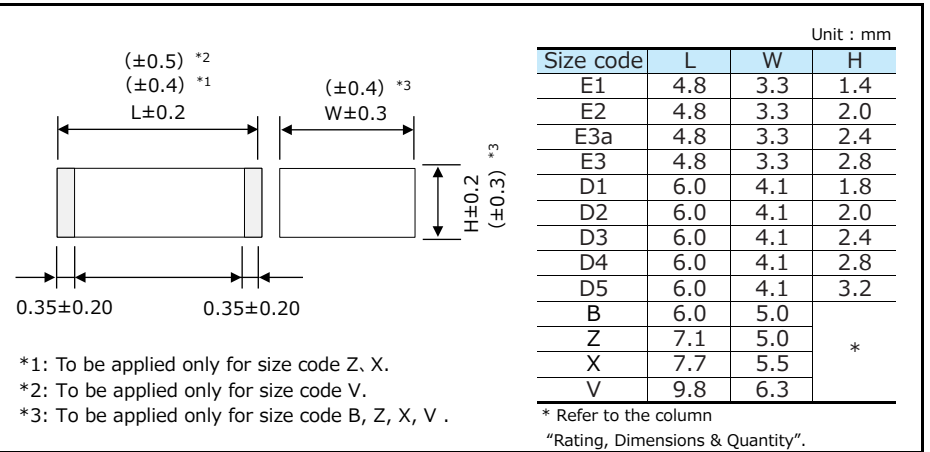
(±0.5) *2
(±0.4) *1
L±0.2

(±0.4) *3
W±0.3

H±0.2
(±0.3) *3

0.35±0.20
0.35±0.20

*1: To be applied only for size code Z、X.
*2: To be applied only for size code V.
*3: To be applied only for size code B, Z, X, V .

Unit : mm

| Size code | L | W | H |
|---|---|---|---|
| E1 | 4.8 | 3.3 | 1.4 |
| E2 | 4.8 | 3.3 | 2.0 |
| E3a | 4.8 | 3.3 | 2.4 |
| E3 | 4.8 | 3.3 | 2.8 |
| D1 | 6.0 | 4.1 | 1.8 |
| D2 | 6.0 | 4.1 | 2.0 |
| D3 | 6.0 | 4.1 | 2.4 |
| D4 | 6.0 | 4.1 | 2.8 |
| D5 | 6.0 | 4.1 | 3.2 |
| B | 6.0 | 5.0 | * |
| Z | 7.1 | 5.0 | |
| X | 7.7 | 5.5 | |
| V | 9.8 | 6.3 | |

* Refer to the column
"Rating, Dimensions & Quantity".